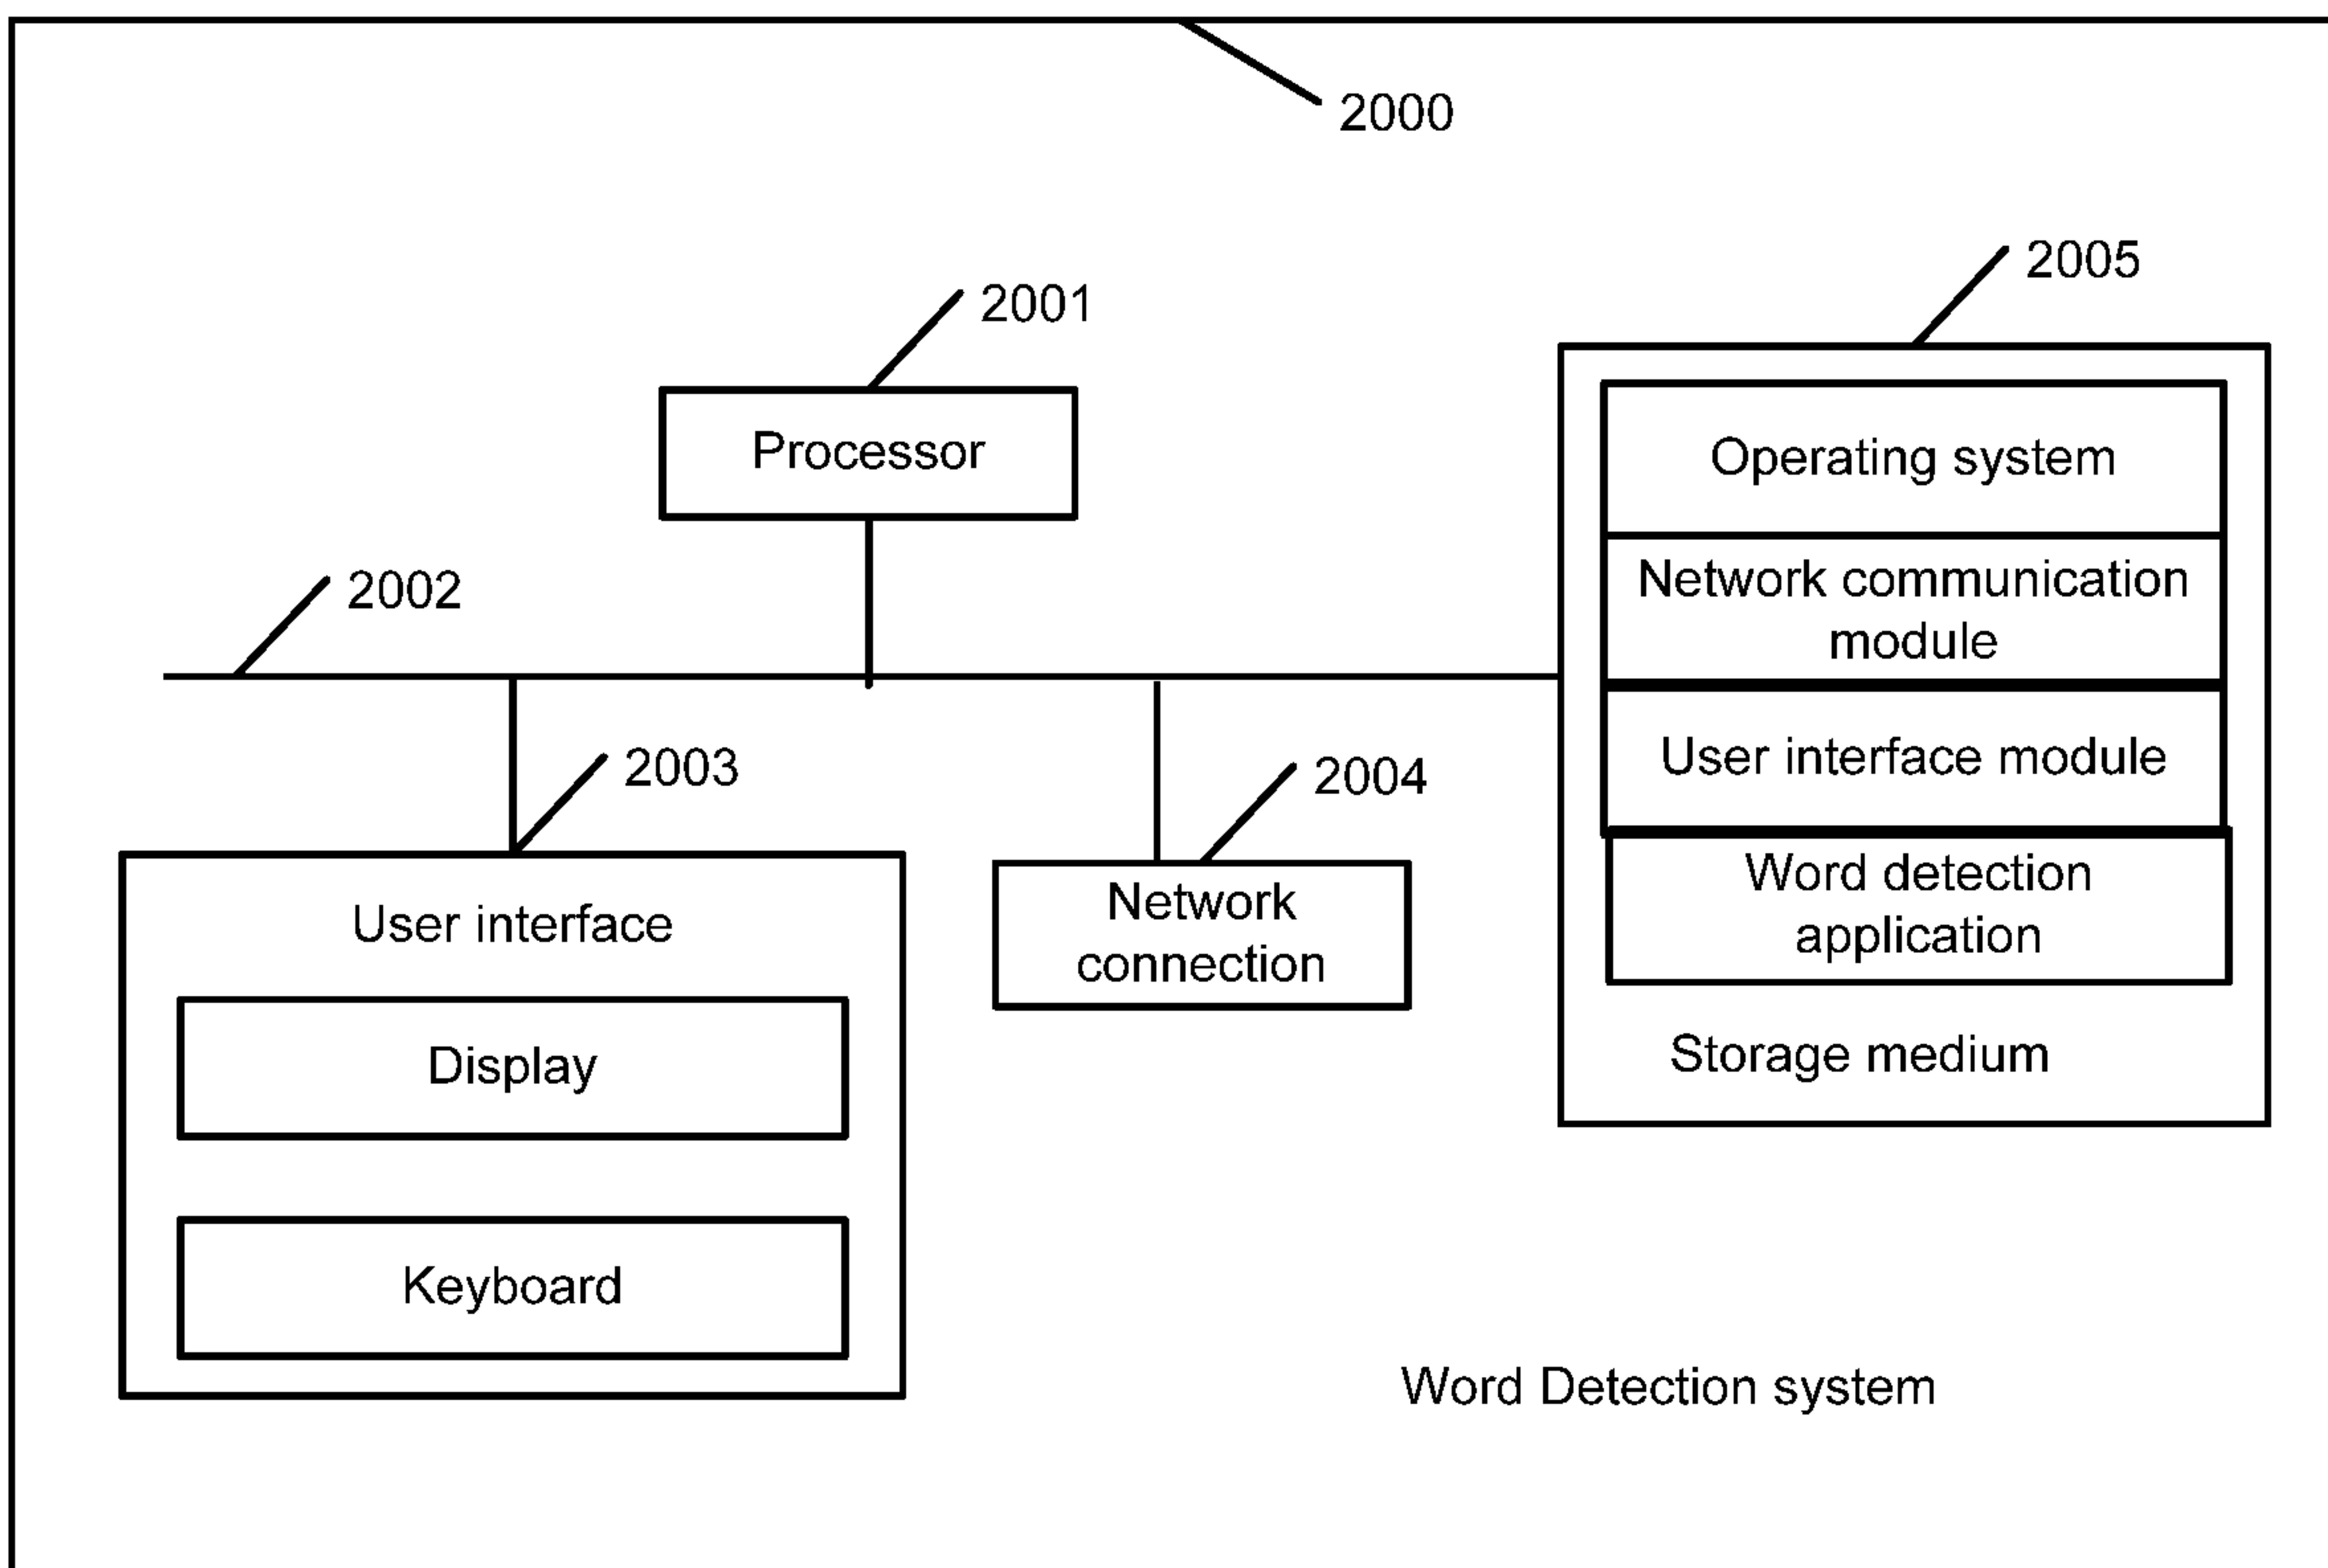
2000

2005

2001

Processor

Operating system

Network communication module

2002

User interface module

2003

2004

Word detection application

User interface

Network connection

Display

Storage medium

Keyboard

Word Detection system